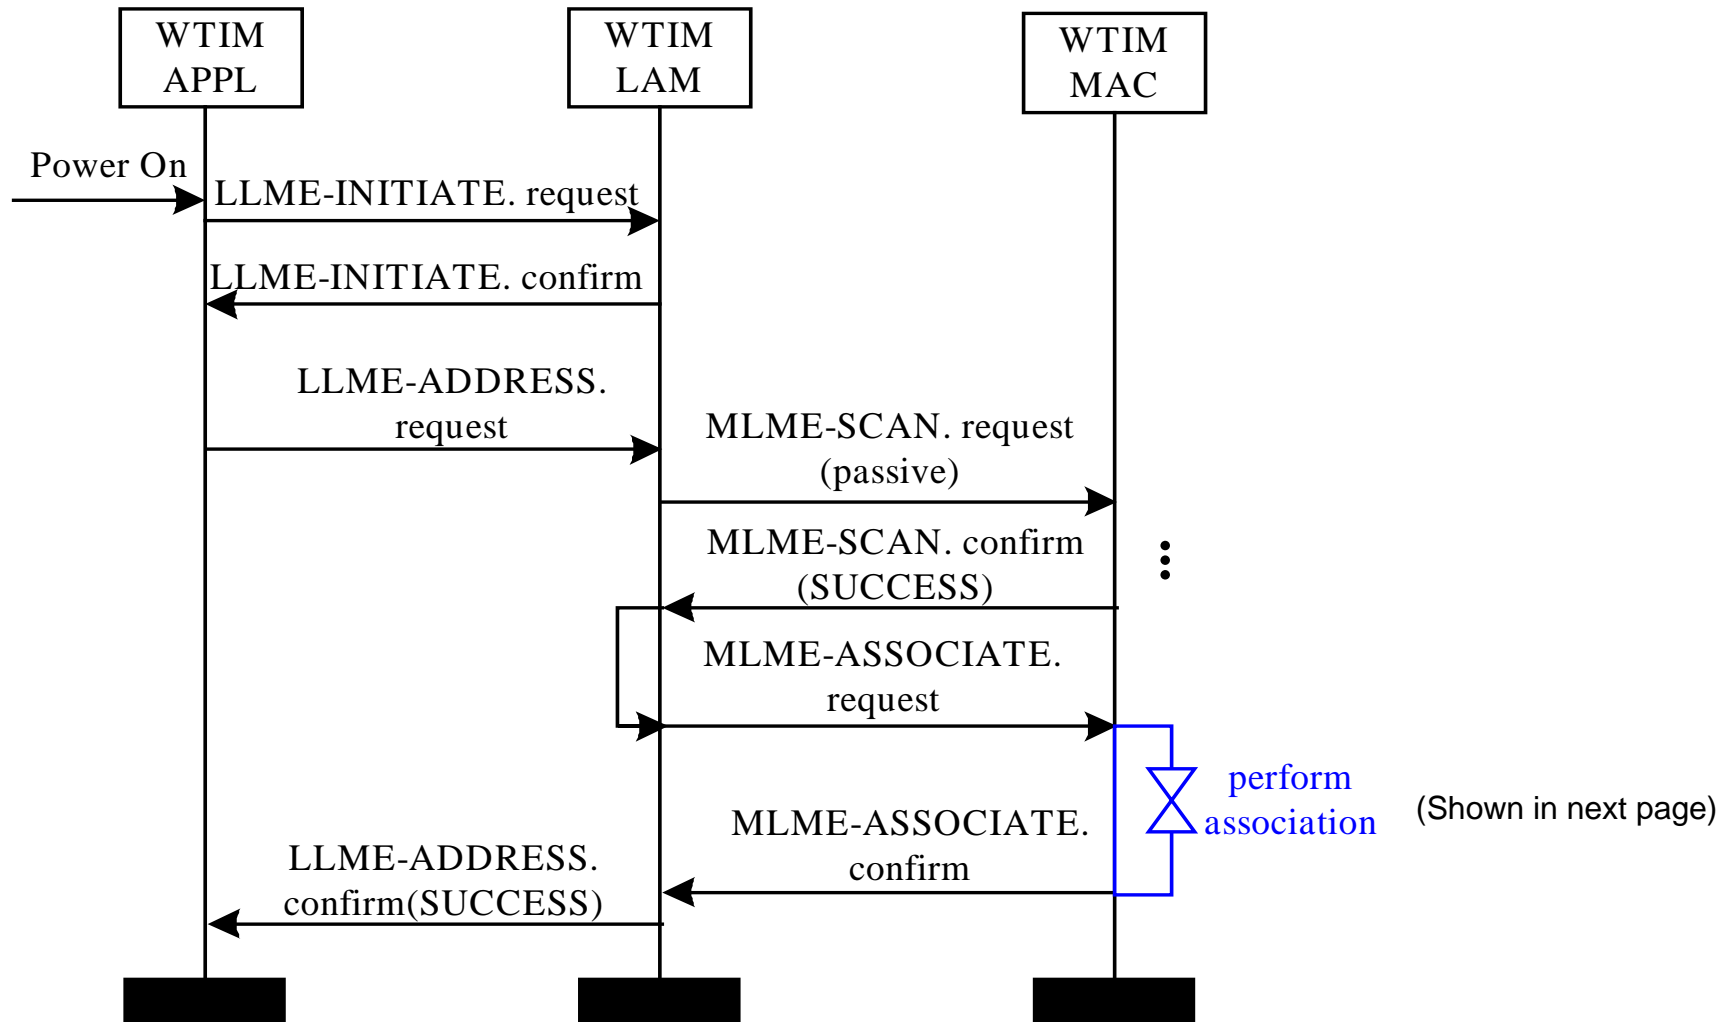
WTIM APPL

WTIM LAM

WTIM MAC

Power On

LLME-INITIATE. request

LLME-INITIATE. confirm

LLME-ADDRESS. request

MLME-SCAN. request (passive)

MLME-SCAN. confirm (SUCCESS)

MLME-ASSOCIATE. request

perform association

(Shown in next page)

MLME-ASSOCIATE. confirm

LLME-ADDRESS. confirm(SUCCESS)